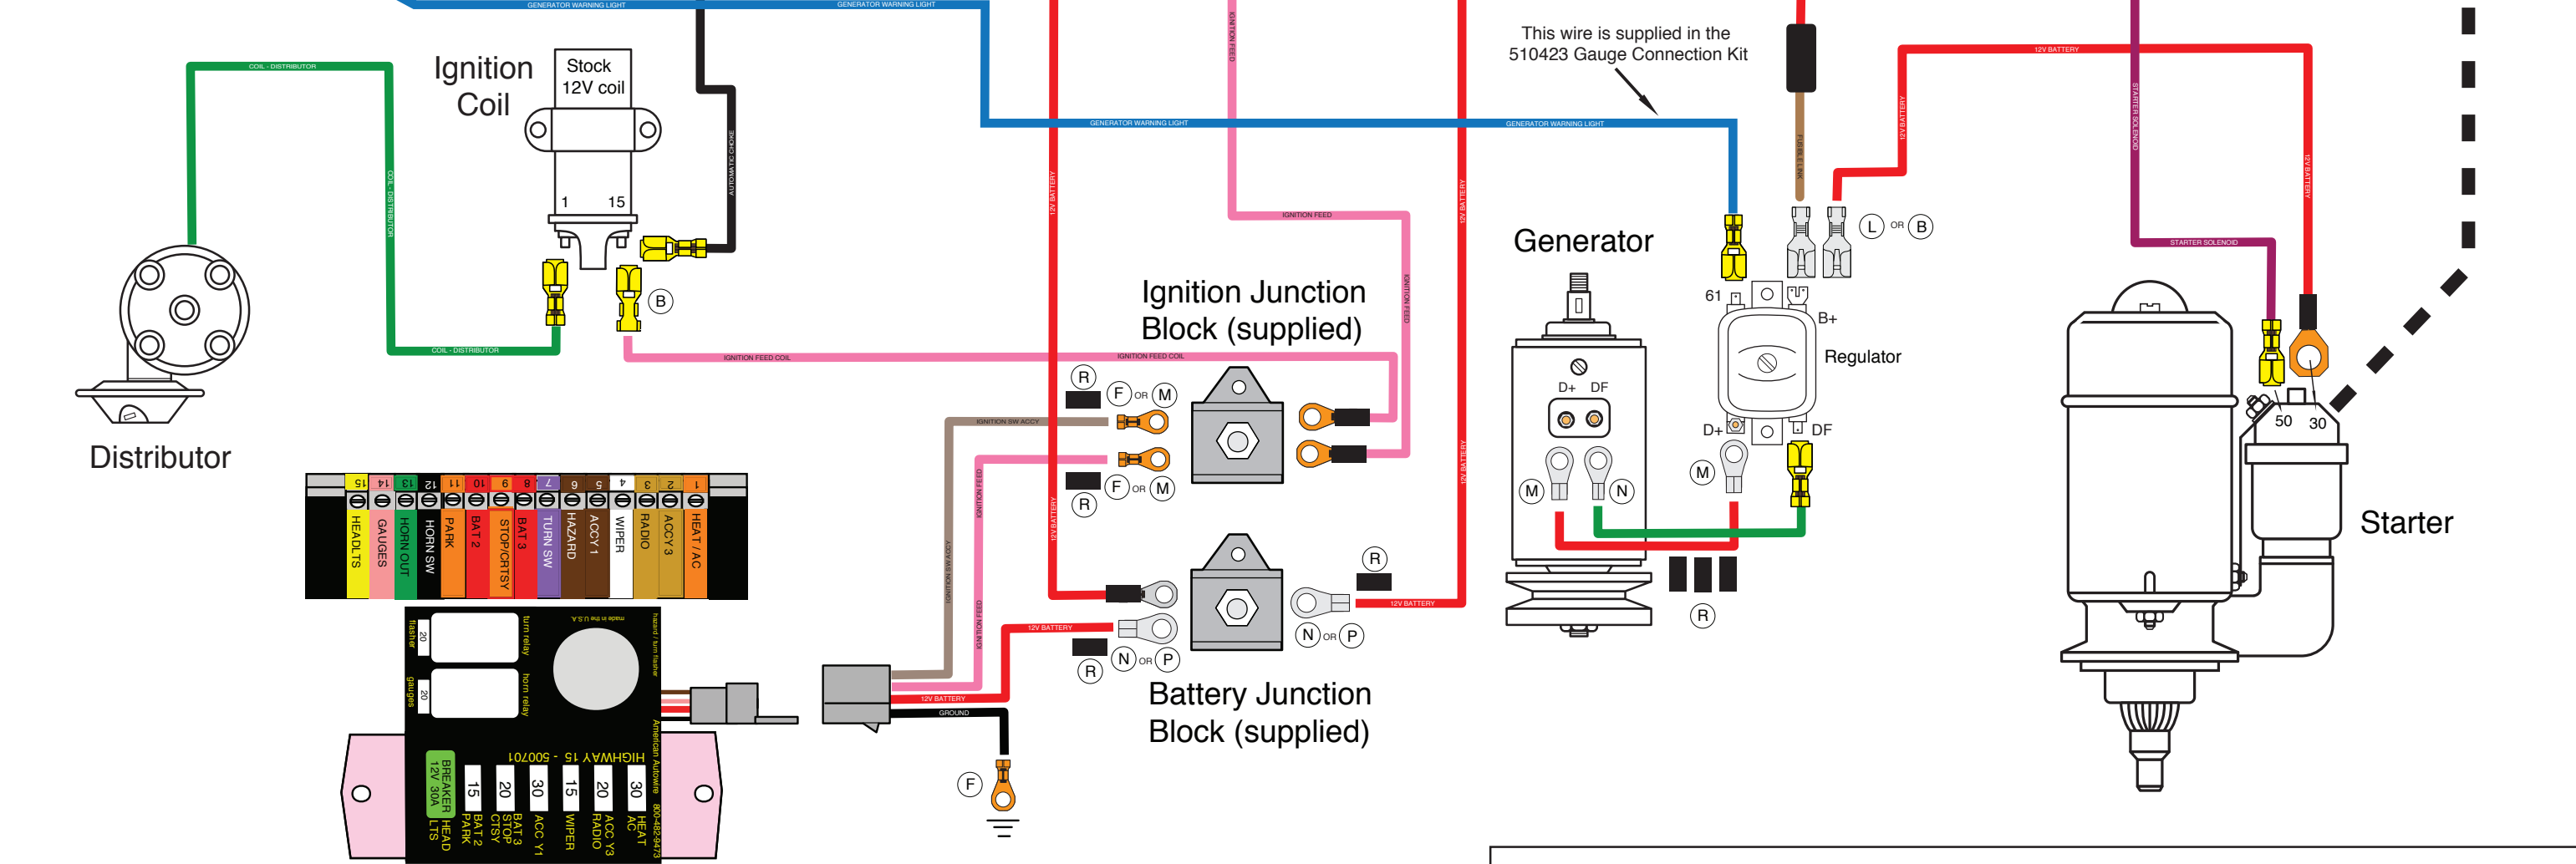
GENERATOR WARNING LIGHT
GENERATOR WARNING LIGHT
COIL - DISTRIBUTOR
Ignition Coil
Stock 12V coil
1
15
AUTOMATIC CHOKE
COIL - DISTRIBUTOR
COIL - DISTRIBUTOR
B
IGNITION FEED COIL
IGNITION FEED
This wire is supplied in the 510423 Gauge Connection Kit
GENERATOR WARNING LIGHT
GENERATOR WARNING LIGHT
12V BATTERY
IGNITION FEED
12V BATTERY
FUSIBLE LINK
12V BATTERY
12V BATTERY
STARTER SOLENOID
STARTER SOLENOID
12V BATTERY
L OR B
Generator
61
B+
Regulator
D+
DF
D+
DF
M
N
M
Ignition Junction Block (supplied)
IGNITION FEED
IGNITION FEED COIL
R
F OR M
IGNITION SW ACCY
F OR M
R
Distributor
15 14 13 12 11 10 9 8 7 6 5 4 3 2 1
HEADLTS
GAUGES
HORN OUT
HORN SW
PARK
BAT 2
STOP/CRTSY
BAT 3
TURN SW
HAZARD
ACCY 1
WIPER
RADIO
ACCY 3
HEAT / AC
IGNITION FEED
IGNITION SW ACCY
IGNITION FEED
12V BATTERY
12V BATTERY
R
12V BATTERY
N OR P
R
N OR M
R
Battery Junction Block (supplied)
R
50
30
Starter
12V BATTERY
GROUND
F
20 flasher
turn relay
made in the U.S.A.
hazard / turn flasher
20 gauges
horn relay
HIGHWAY 15 - 500701
American Autowire 800-482-9473
BREAKER 12V 30A
15
20
30
15
20
30
HEAD LTS
BAT 2 PARK
BAT 3 STOP CTSY
ACC Y1
WIPER
ACC Y3 RADIO
HEAT AC